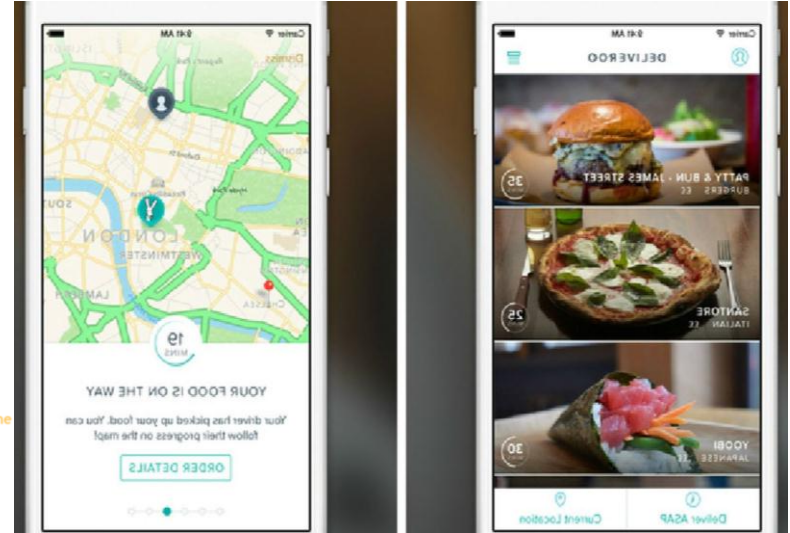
Carrier
9:41 AM

LONDON
WESTMINSTER

19
MINS

YOUR FOOD IS ON THE WAY

Your driver has picked up your food. You can follow their progress on the map!

ORDER DETAILS

Carrier
9:41 AM

DELIVEROO

35
PATTY & BUN - JAMES STREET
BURGERS ££

25
SANTORE
ITALIAN ££

30
YOOBI
JAPANESE ££

Deliver ASAP
Current Location